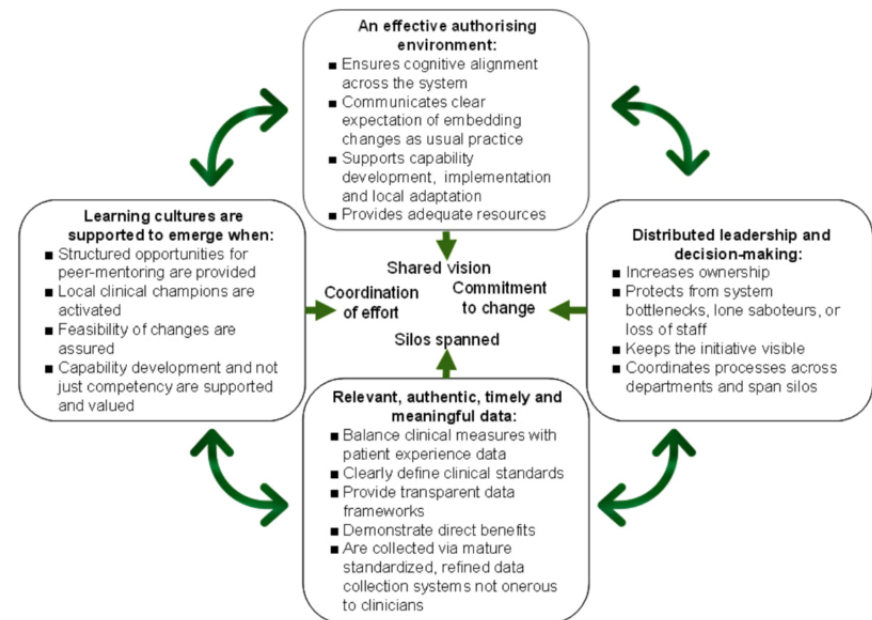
An effective authorising environment:
■ Ensures cognitive alignment across the system
■ Communicates clear expectation of embedding changes as usual practice
■ Supports capability development, implementation and local adaptation
■ Provides adequate resources

Learning cultures are supported to emerge when:
■ Structured opportunities for peer-mentoring are provided
■ Local clinical champions are activated
■ Feasibility of changes are assured
■ Capability development and not just competency are supported and valued

Shared vision

Coordination of effort

Commitment to change

Silos spanned

Distributed leadership and decision-making:
■ Increases ownership
■ Protects from system bottlenecks, lone saboteurs, or loss of staff
■ Keeps the initiative visible
■ Coordinates processes across departments and span silos

Relevant, authentic, timely and meaningful data:
■ Balance clinical measures with patient experience data
■ Clearly define clinical standards
■ Provide transparent data frameworks
■ Demonstrate direct benefits
■ Are collected via mature standardized, refined data collection systems not onerous to clinicians